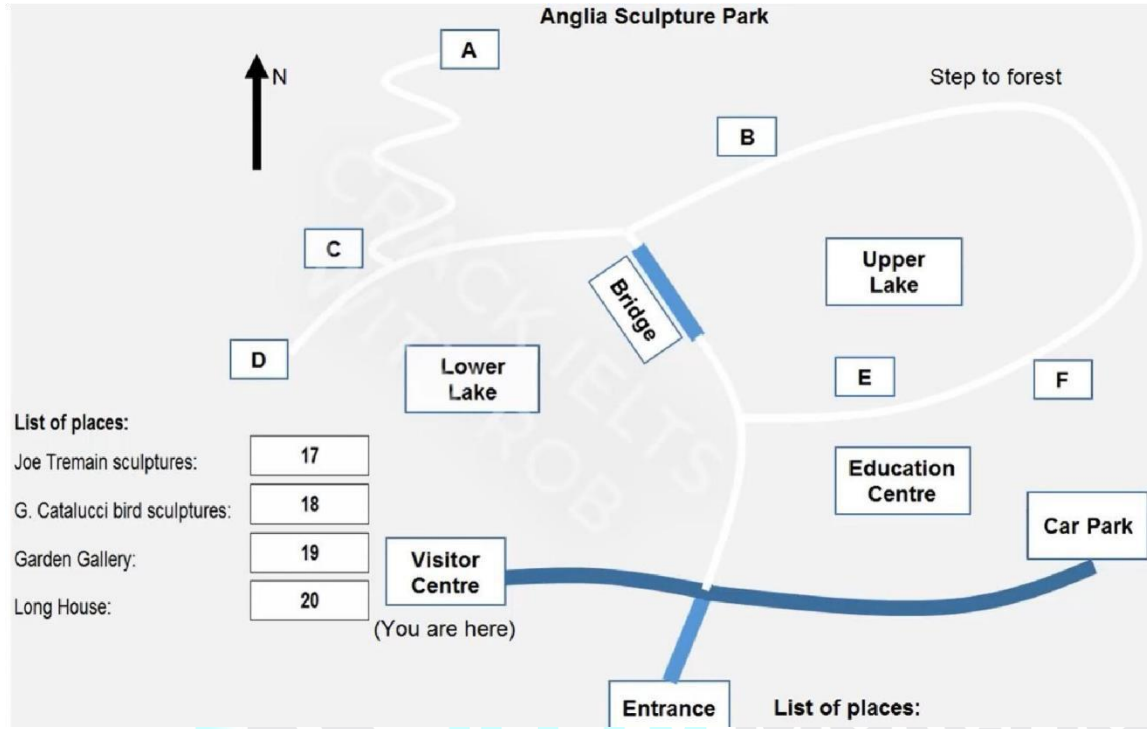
Anglia Sculpture Park

N

A

Step to forest

B

C

Bridge

Upper Lake

D

Lower Lake

E

F

List of places:

Joe Tremain sculptures: 17

G. Catalucci bird sculptures: 18

Garden Gallery: 19

Long House: 20

Education Centre

Car Park

Visitor Centre
(You are here)

Entrance

List of places:

CRICKIELTS WITH ROB